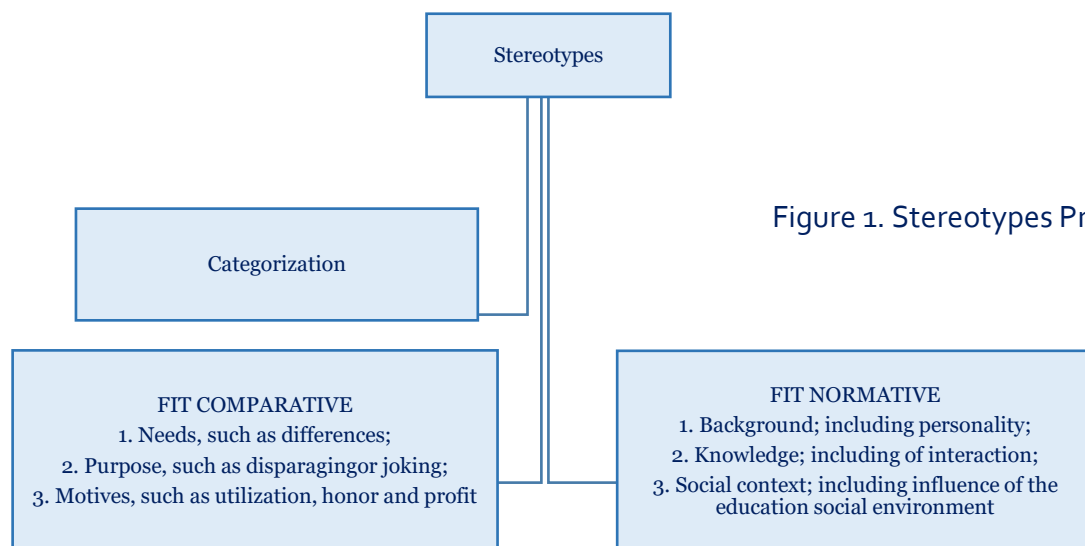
Stereotypes

Figure 1. Stereotypes Pr

Categorization

FIT COMPARATIVE
1. Needs, such as differences;
2. Purpose, such as disparagingor joking;
3. Motives, such as utilization, honor and profit

FIT NORMATIVE
1. Background; including personality;
2. Knowledge; including of interaction;
3. Social context; including influence of the education social environment